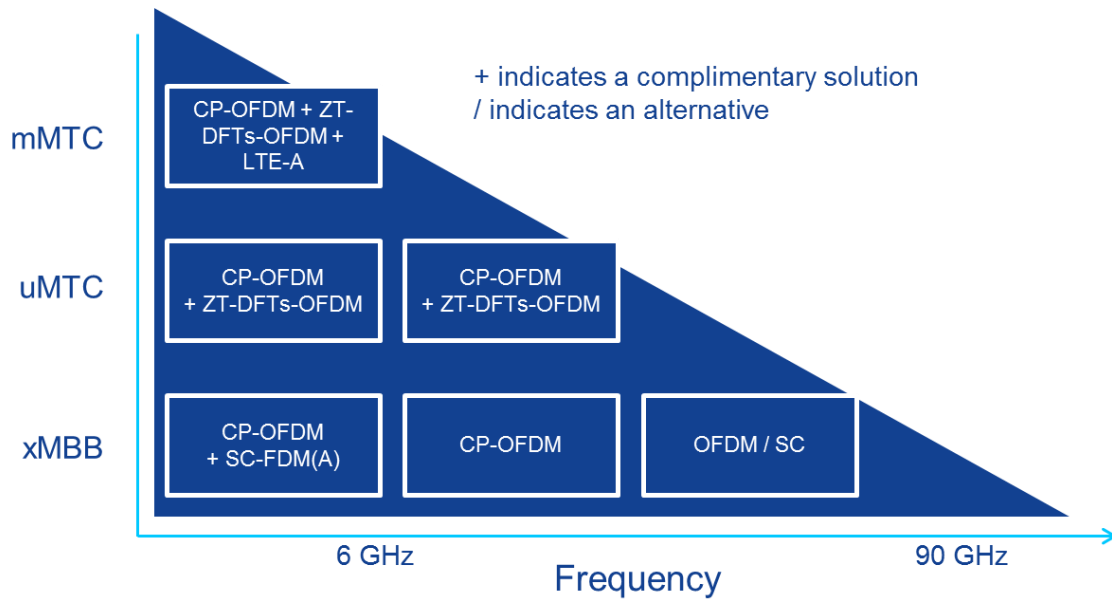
+ indicates a complimentary solution
/ indicates an alternative

mMTC

CP-OFDM + ZT-DFTs-OFDM + LTE-A

uMTC

CP-OFDM + ZT-DFTs-OFDM

CP-OFDM + ZT-DFTs-OFDM

xMBB

CP-OFDM + SC-FDM(A)

CP-OFDM

OFDM / SC

6 GHz

90 GHz

Frequency